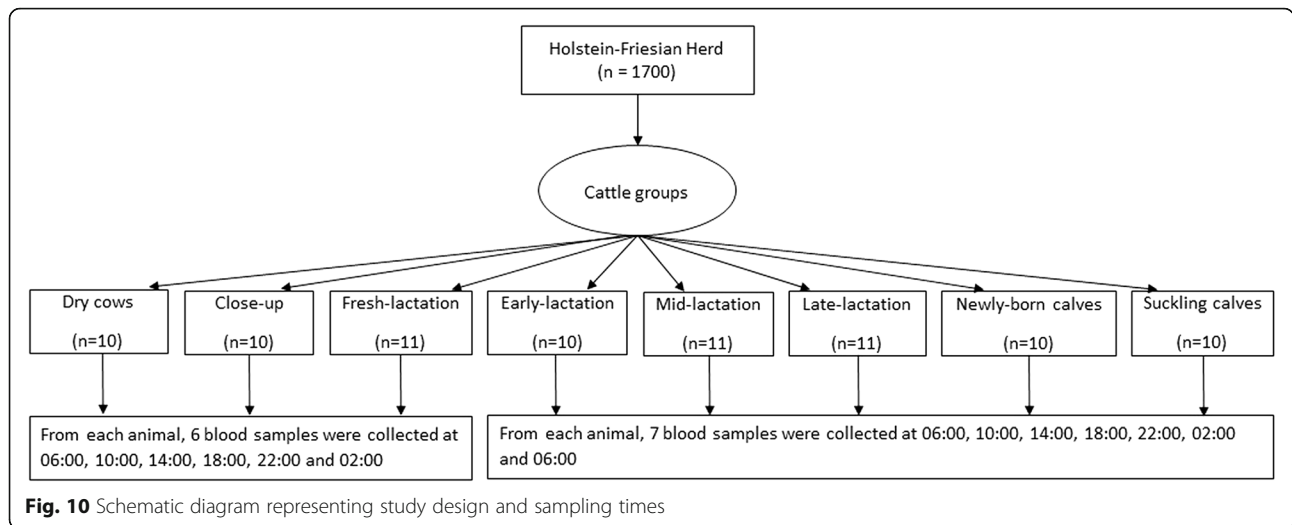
Holstein-Friesian Herd
(n = 1700)

Cattle groups

Dry cows
(n=10)

Close-up
(n=10)

Fresh-lactation
(n=11)

Early-lactation
(n=10)

Mid-lactation
(n=11)

Late-lactation
(n=11)

Newly-born calves
(n=10)

Suckling calves
(n=10)

From each animal, 6 blood samples were collected at 06:00, 10:00, 14:00, 18:00, 22:00 and 02:00

From each animal, 7 blood samples were collected at 06:00, 10:00, 14:00, 18:00, 22:00, 02:00 and 06:00

**Fig. 10** Schematic diagram representing study design and sampling times